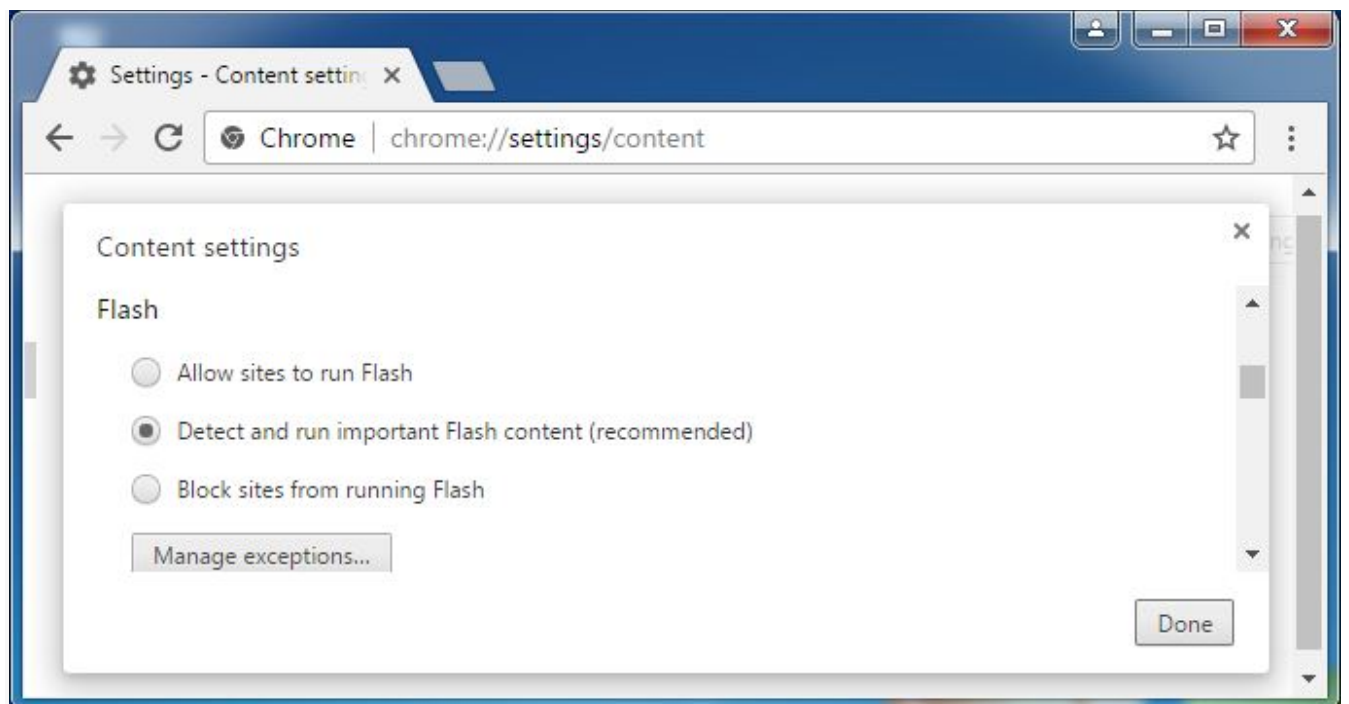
Settings - Content settin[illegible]

Chrome | chrome://settings/content

Content settings

Flash

Allow sites to run Flash

Detect and run important Flash content (recommended)

Block sites from running Flash

Manage exceptions...

Done